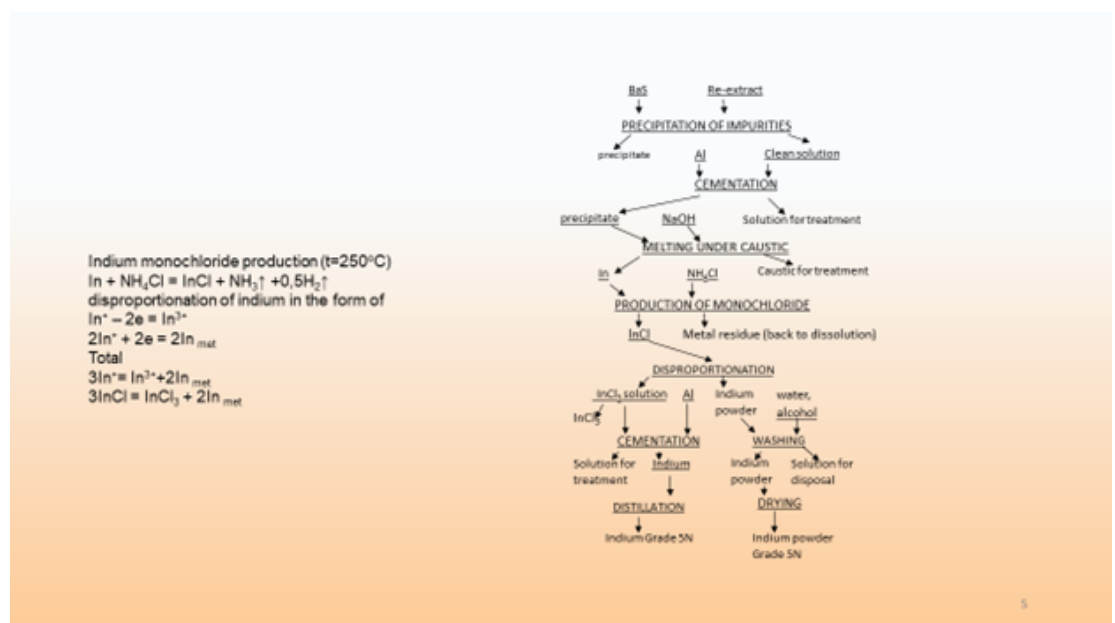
Indium monochloride production (t=250°C)
In + $NH_4Cl$ = InCl + $NH_3$↑ +0,5$H_2$↑
disproportionation of indium in the form of
$In^+ - 2e = In^{3+}$
$2In^+ + 2e = 2In_{met}$
Total
$3In^+ = In^{3+} + 2In_{met}$
$3InCl = InCl_3 + 2In_{met}$

BaS
Re-extract
PRECIPITATION OF IMPURITIES
precipitate
Al
Clean solution
CEMENTATION
precipitate
NaOH
Solution for treatment
MELTING UNDER CAUSTIC
In
$NH_4Cl$
Caustic for treatment
PRODUCTION OF MONOCHLORIDE
InCl
Metal residue (back to dissolution)
DISPROPORTIONATION
$InCl_3$ solution
Al
Indium powder
water, alcohol
$InCl_3$
CEMENTATION
WASHING
Solution for treatment
Indium
Indium powder
Solution for disposal
DISTILLATION
DRYING
Indium Grade 5N
Indium powder Grade 5N

5